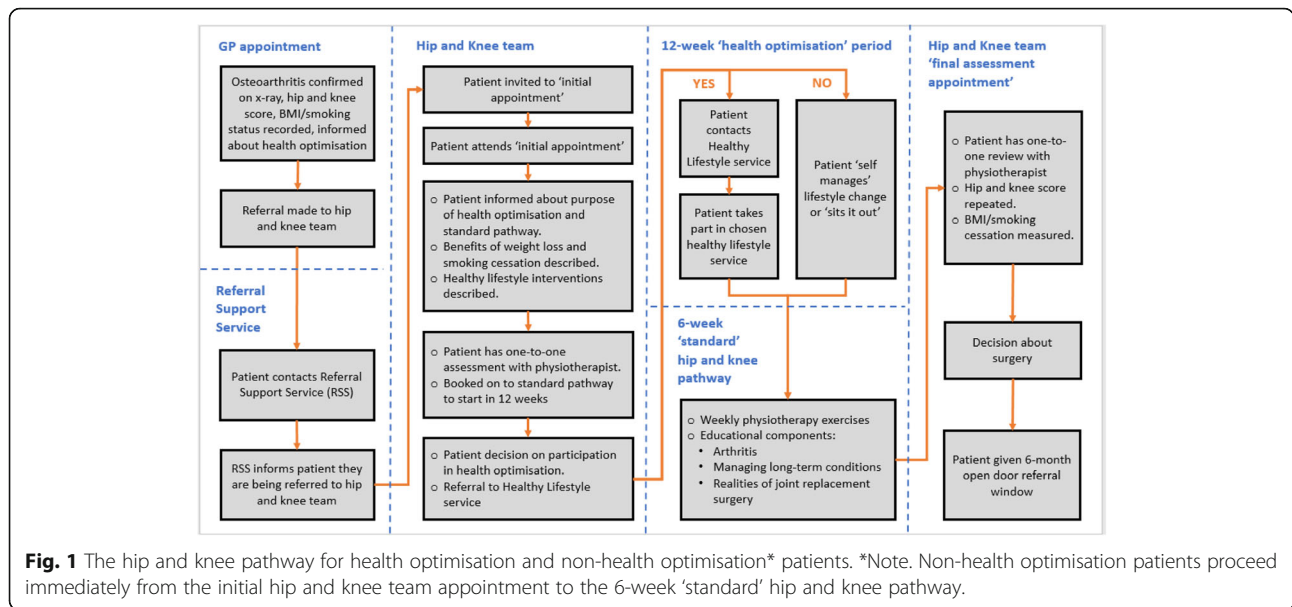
GP appointment

Osteoarthritis confirmed on x-ray, hip and knee score, BMI/smoking status recorded, informed about health optimisation

Referral made to hip and knee team

Referral Support Service

Patient contacts Referral Support Service (RSS)

RSS informs patient they are being referred to hip and knee team

Hip and Knee team

Patient invited to 'initial appointment'

Patient attends 'initial appointment'

o Patient informed about purpose of health optimisation and standard pathway.
o Benefits of weight loss and smoking cessation described.
o Healthy lifestyle interventions described.

o Patient has one-to-one assessment with physiotherapist.
o Booked on to standard pathway to start in 12 weeks

o Patient decision on participation in health optimisation.
o Referral to Healthy Lifestyle service

12-week 'health optimisation' period

YES

NO

Patient contacts Healthy Lifestyle service

Patient takes part in chosen healthy lifestyle service

Patient 'self manages' lifestyle change or 'sits it out'

6-week 'standard' hip and knee pathway

o Weekly physiotherapy exercises
o Educational components:
• Arthritis
• Managing long-term conditions
• Realities of joint replacement surgery

Hip and Knee team 'final assessment appointment'

o Patient has one-to-one review with physiotherapist
o Hip and knee score repeated.
o BMI/smoking cessation measured.

Decision about surgery

Patient given 6-month open door referral window

Fig. 1 The hip and knee pathway for health optimisation and non-health optimisation* patients. *Note. Non-health optimisation patients proceed immediately from the initial hip and knee team appointment to the 6-week 'standard' hip and knee pathway.